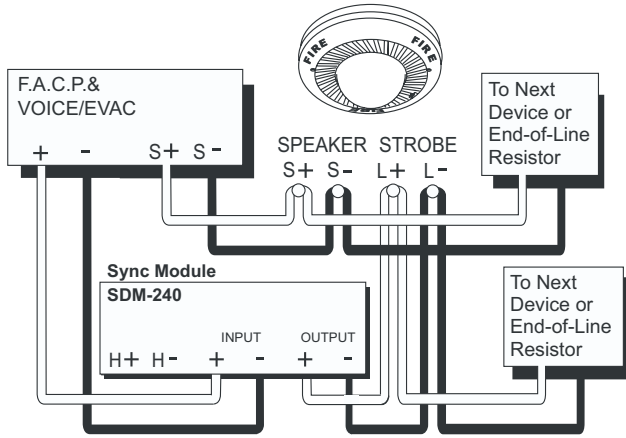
F.A.C.P.&
VOICE/EVAC

+ - S+ S-

FIRE FIRE FIRE

SPEAKER STROBE
S+ S- L+ L-

To Next Device or End-of-Line Resistor

Sync Module
SDM-240

INPUT OUTPUT
H+ H- + - + -

To Next Device or End-of-Line Resistor